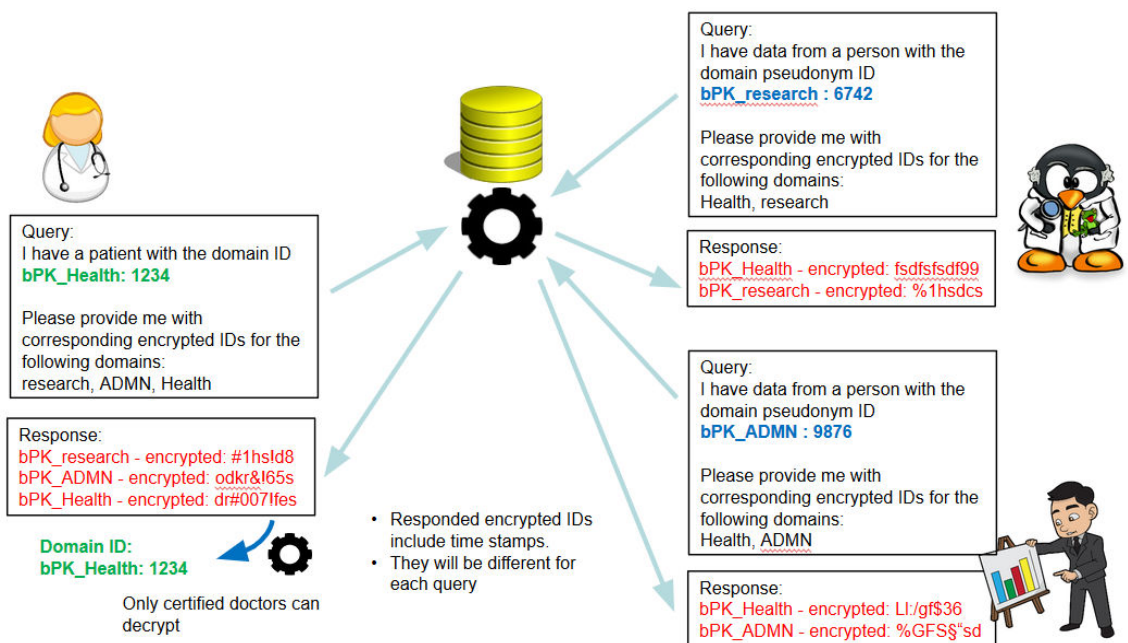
Query:
I have a patient with the domain ID
bPK_Health: 1234

Please provide me with corresponding encrypted IDs for the following domains:
research, ADMN, Health

Response:
bPK_research - encrypted: #1hsłd8
bPK_ADMN - encrypted: odkr&l65s
bPK_Health - encrypted: dr#007lfes

Domain ID:
bPK_Health: 1234

Only certified doctors can decrypt

• Responded encrypted IDs include time stamps.
• They will be different for each query

Query:
I have data from a person with the domain pseudonym ID
bPK_research : 6742

Please provide me with corresponding encrypted IDs for the following domains:
Health, research

Response:
bPK_Health - encrypted: fsdfsfsdf99
bPK_research - encrypted: %1hsdcs

Query:
I have data from a person with the domain pseudonym ID
bPK_ADMN : 9876

Please provide me with corresponding encrypted IDs for the following domains:
Health, ADMN

Response:
bPK_Health - encrypted: Ll:/gf$36
bPK_ADMN - encrypted: %GFS§"sd